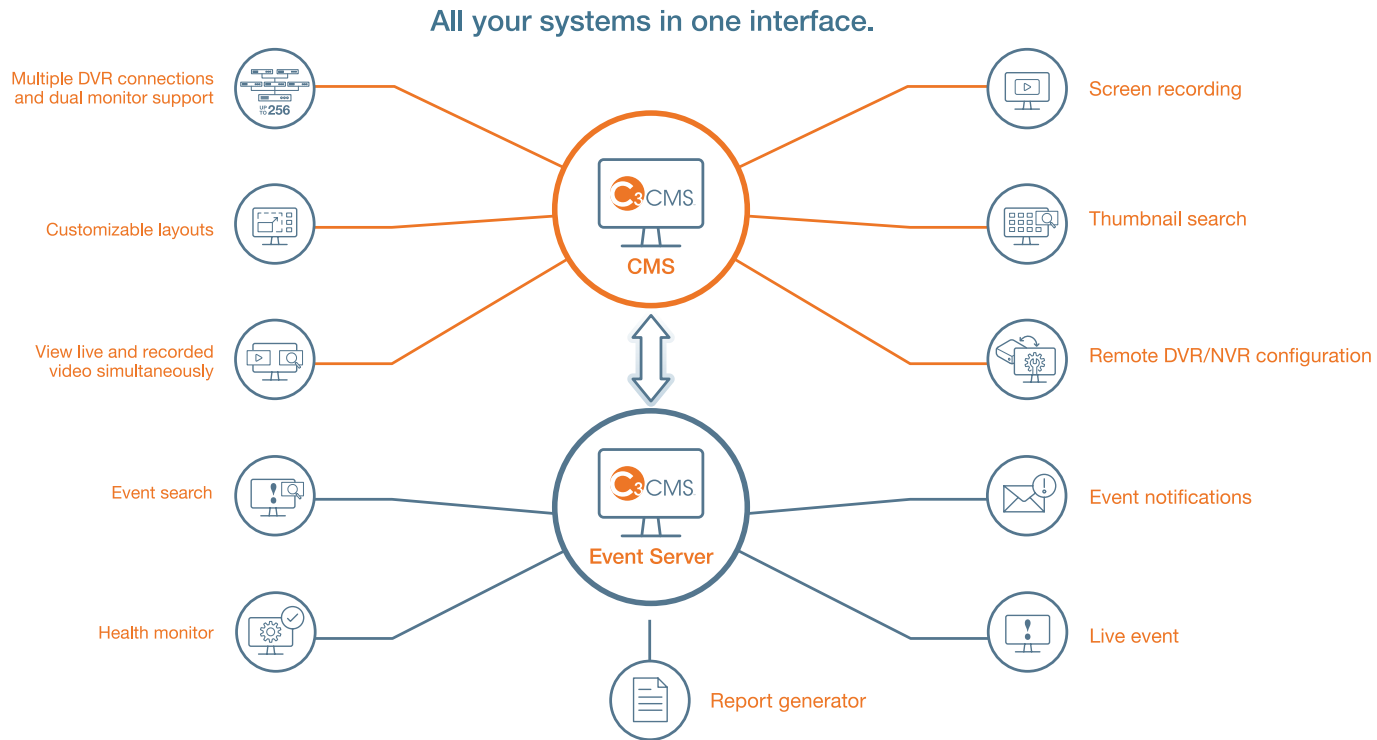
All your systems in one interface.

Multiple DVR connections and dual monitor support

UP TO 256

Customizable layouts

View live and recorded video simultaneously

C3CMS

CMS

Screen recording

Thumbnail search

Remote DVR/NVR configuration

Event search

Health monitor

C3CMS

Event Server

Event notifications

Live event

Report generator